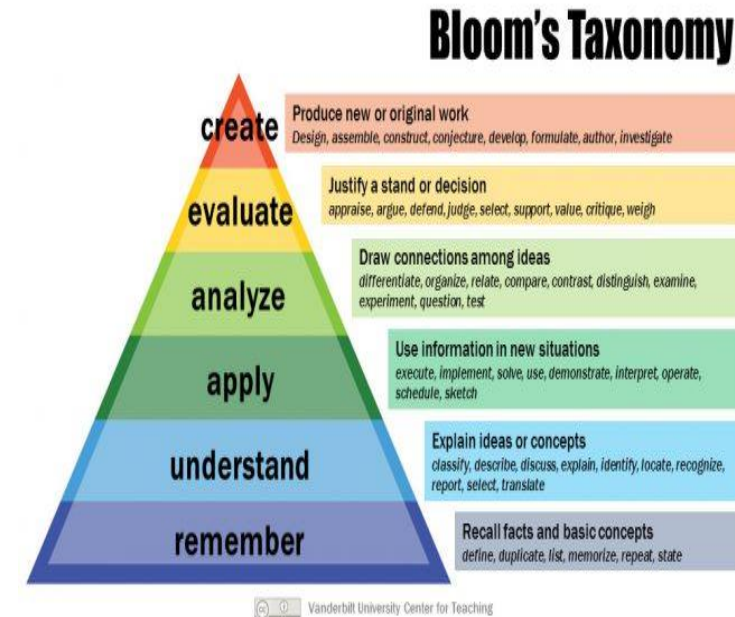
Bloom's Taxonomy

create
Produce new or original work
Design, assemble, construct, conjecture, develop, formulate, author, investigate

evaluate
Justify a stand or decision
appraise, argue, defend, judge, select, support, value, critique, weigh

analyze
Draw connections among ideas
differentiate, organize, relate, compare, contrast, distinguish, examine, experiment, question, test

apply
Use information in new situations
execute, implement, solve, use, demonstrate, interpret, operate, schedule, sketch

understand
Explain ideas or concepts
classify, describe, discuss, explain, identify, locate, recognize, report, select, translate

remember
Recall facts and basic concepts
define, duplicate, list, memorize, repeat, state

Vanderbilt University Center for Teaching